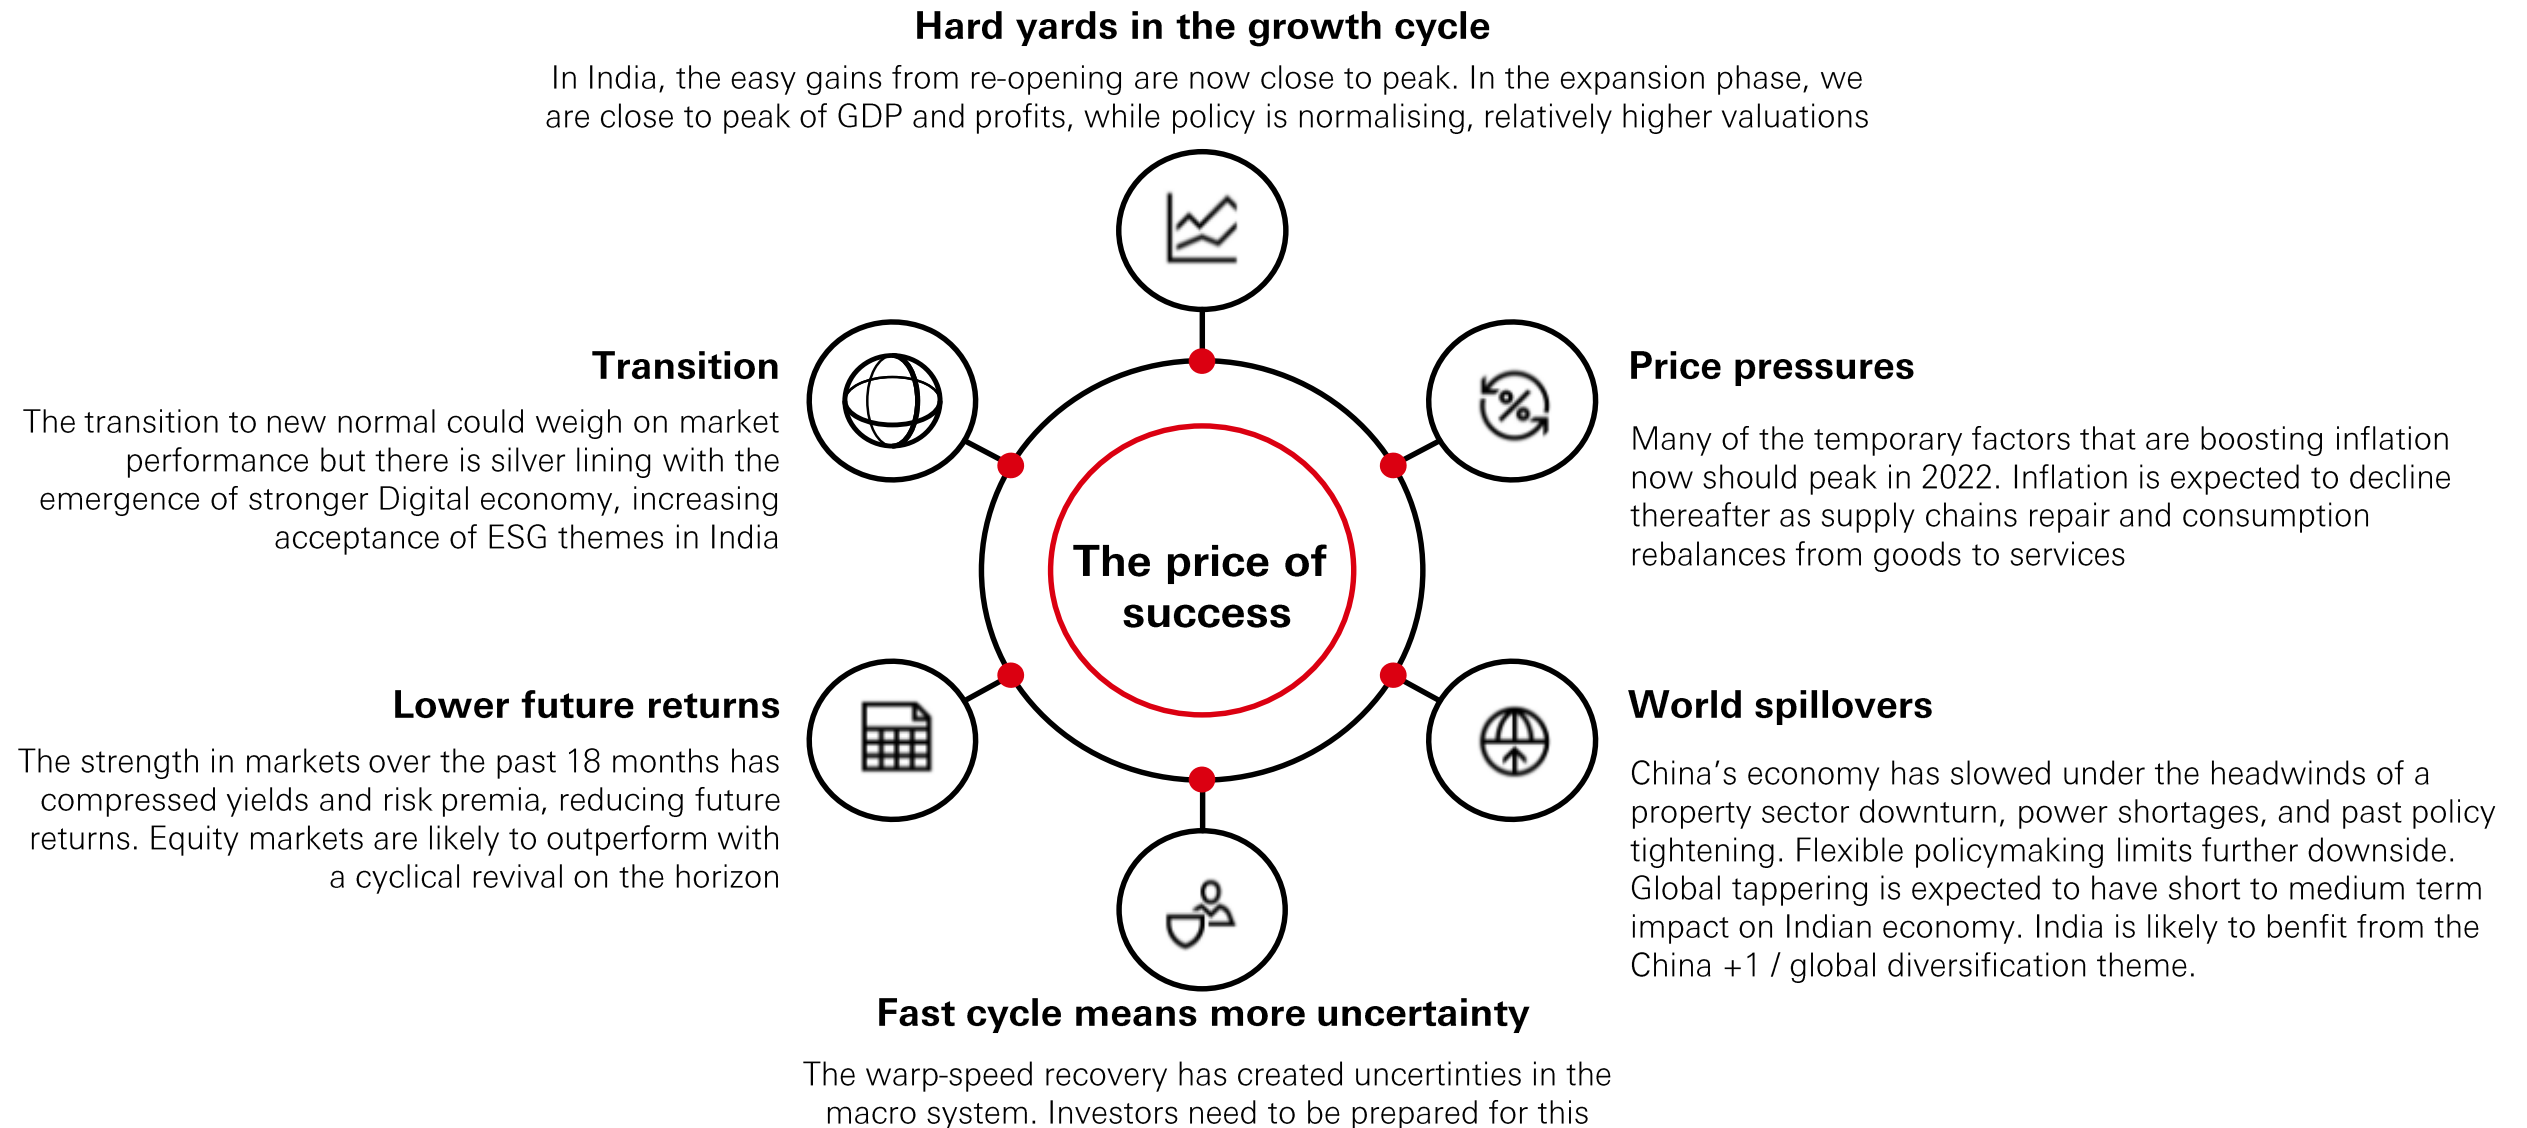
Hard yards in the growth cycle

In India, the easy gains from re-opening are now close to peak. In the expansion phase, we are close to peak of GDP and profits, while policy is normalising, relatively higher valuations

Transition

The transition to new normal could weigh on market performance but there is silver lining with the emergence of stronger Digital economy, increasing acceptance of ESG themes in India

Price pressures

Many of the temporary factors that are boosting inflation now should peak in 2022. Inflation is expected to decline thereafter as supply chains repair and consumption rebalances from goods to services

The price of success

Lower future returns

The strength in markets over the past 18 months has compressed yields and risk premia, reducing future returns. Equity markets are likely to outperform with a cyclical revival on the horizon

World spillovers

China’s economy has slowed under the headwinds of a property sector downturn, power shortages, and past policy tightening. Flexible policymaking limits further downside. Global tapering is expected to have short to medium term impact on Indian economy. India is likely to benfit from the China +1 / global diversification theme.

Fast cycle means more uncertainty

The warp-speed recovery has created uncertinties in the macro system. Investors need to be prepared for this